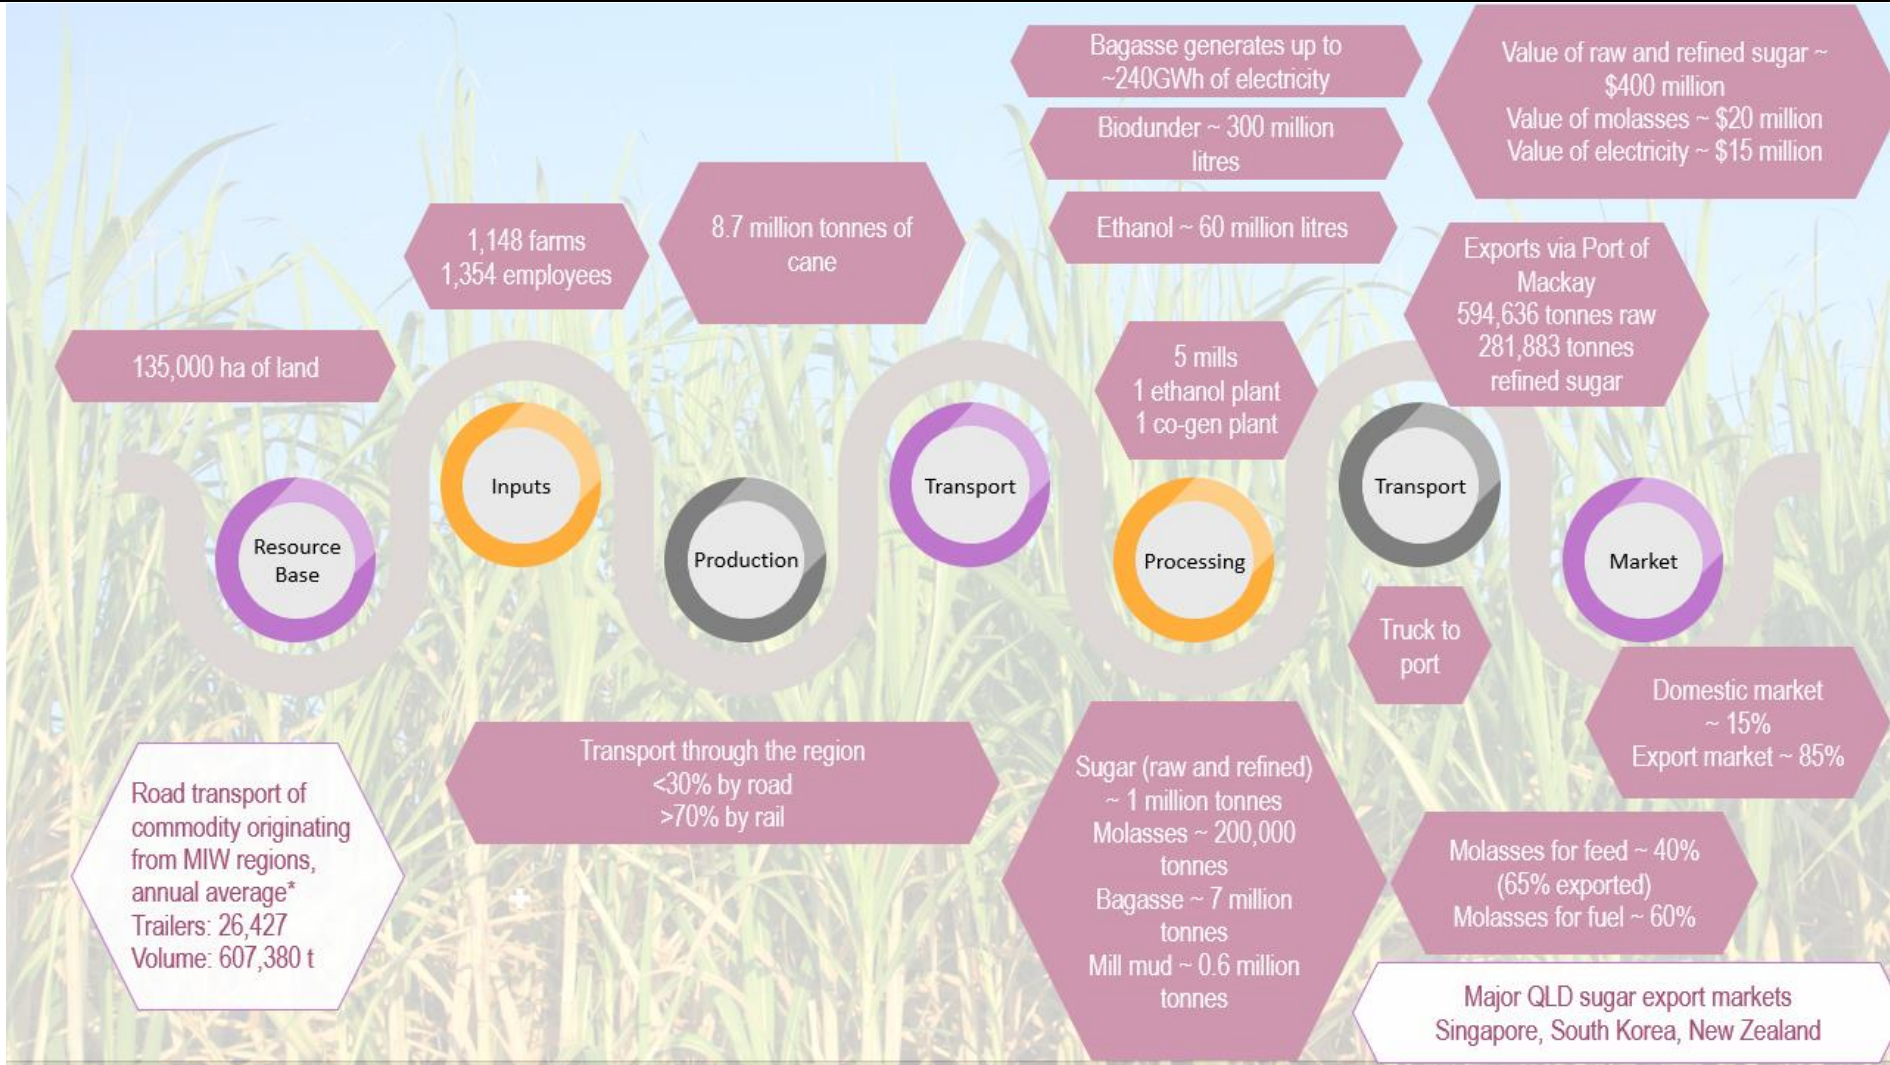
Bagasse generates up to ~240GWh of electricity

Value of raw and refined sugar ~ $400 million
Value of molasses ~ $20 million
Value of electricity ~ $15 million

Biodunder ~ 300 million litres

1,148 farms
1,354 employees

8.7 million tonnes of cane

Ethanol ~ 60 million litres

Exports via Port of Mackay
594,636 tonnes raw
281,883 tonnes refined sugar

135,000 ha of land

5 mills
1 ethanol plant
1 co-gen plant

Inputs

Transport

Transport

Resource Base

Production

Processing

Market

Truck to port

Domestic market ~ 15%
Export market ~ 85%

Transport through the region
<30% by road
>70% by rail

Sugar (raw and refined) ~ 1 million tonnes
Molasses ~ 200,000 tonnes
Bagasse ~ 7 million tonnes
Mill mud ~ 0.6 million tonnes

Road transport of commodity originating from MIW regions, annual average*
Trailers: 26,427
Volume: 607,380 t

Molasses for feed ~ 40% (65% exported)
Molasses for fuel ~ 60%

Major QLD sugar export markets
Singapore, South Korea, New Zealand